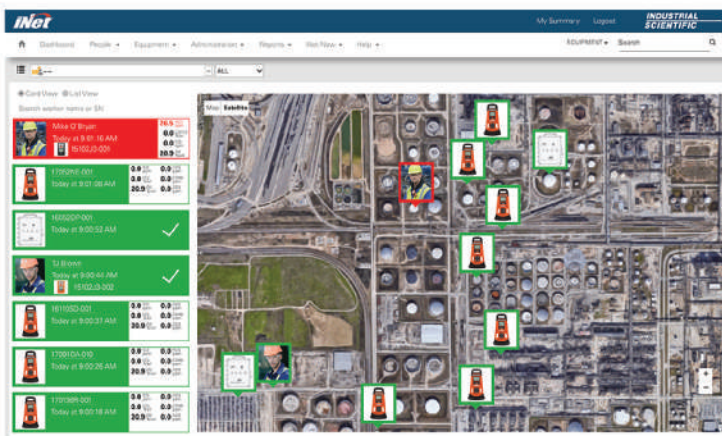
iNet

My Summary Logout INDUSTRIAL SCIENTIFIC

Dashboard People Equipment Administration Reports iNet Now Help

EQUIPMENT Search

ALL

Card View List View

Search worker name or SN

Mike O'Bryan
Today at 9:01:16 AM
15102J3-001
76.5
0.0
0.0
0.0

17052NE-001
Today at 9:01:08 AM
0.0
0.0
20.9
0.0

16052DP-001
Today at 9:00:52 AM

TJ Brand
Today at 9:00:44 AM
15102J3-002

16110SD-001
Today at 9:00:37 AM
0.0
0.0
20.9
0.0

17091DA-010
Today at 9:00:26 AM
0.0
0.0
20.9
0.0

17013BR-001
Today at 9:00:18 AM
0.0
0.0
20.9
0.0

Map Satellite